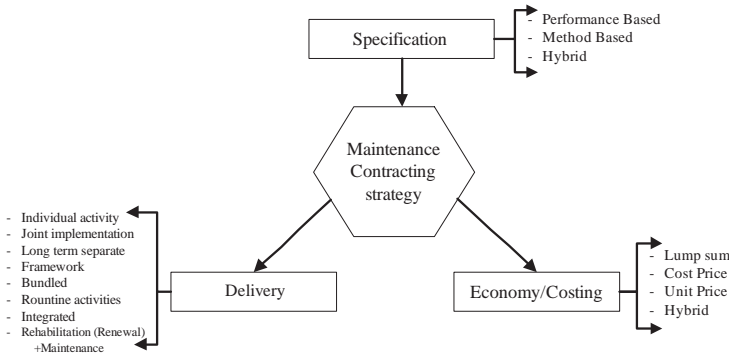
Specification

- Performance Based
- Method Based
- Hybrid

Maintenance Contracting strategy

- Individual activity
- Joint implementation
- Long term separate
- Framework
- Bundled
- Rountine activities
- Integrated
- Rehabilitation (Renewal) +Maintenance

Delivery

Economy/Costing

- Lump sum
- Cost Price
- Unit Price
- Hybrid